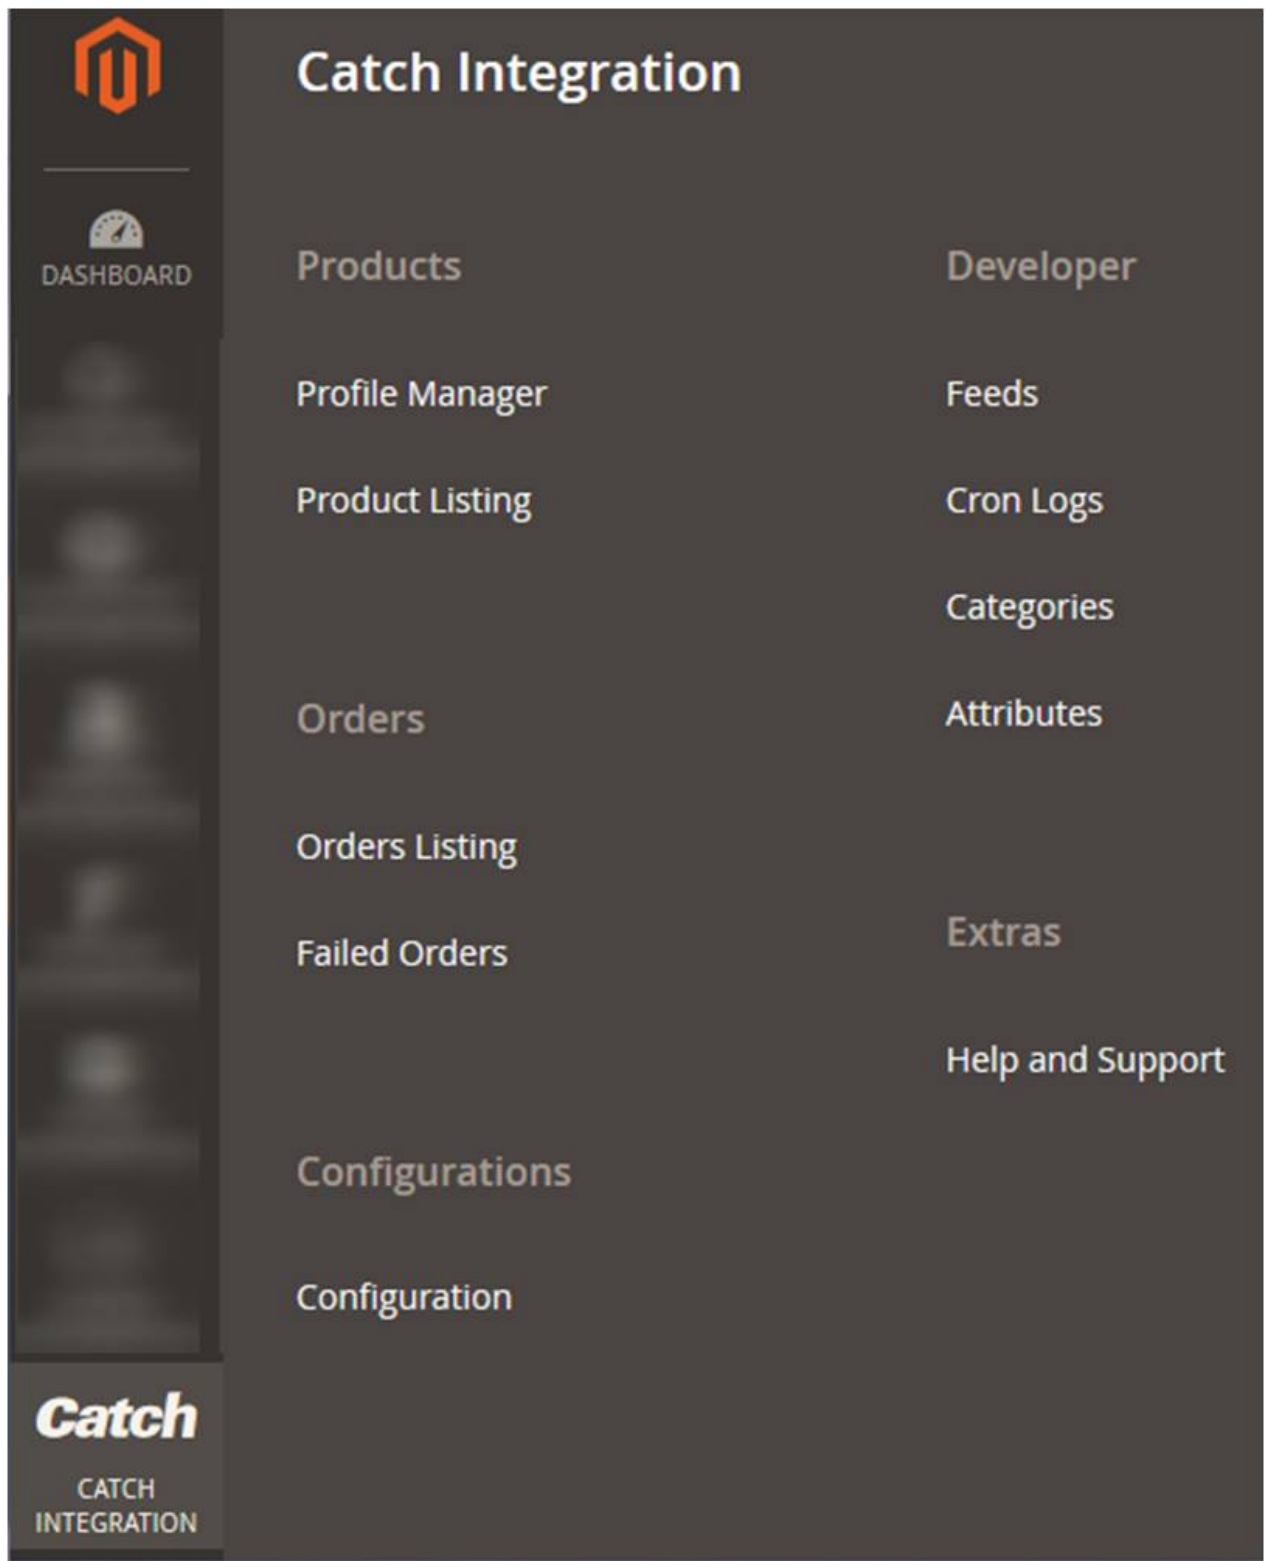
DASHBOARD

Catch
CATCH INTEGRATION

Catch Integration

Products

Profile Manager

Product Listing

Orders

Orders Listing

Failed Orders

Configurations

Configuration

Developer

Feeds

Cron Logs

Categories

Attributes

Extras

Help and Support